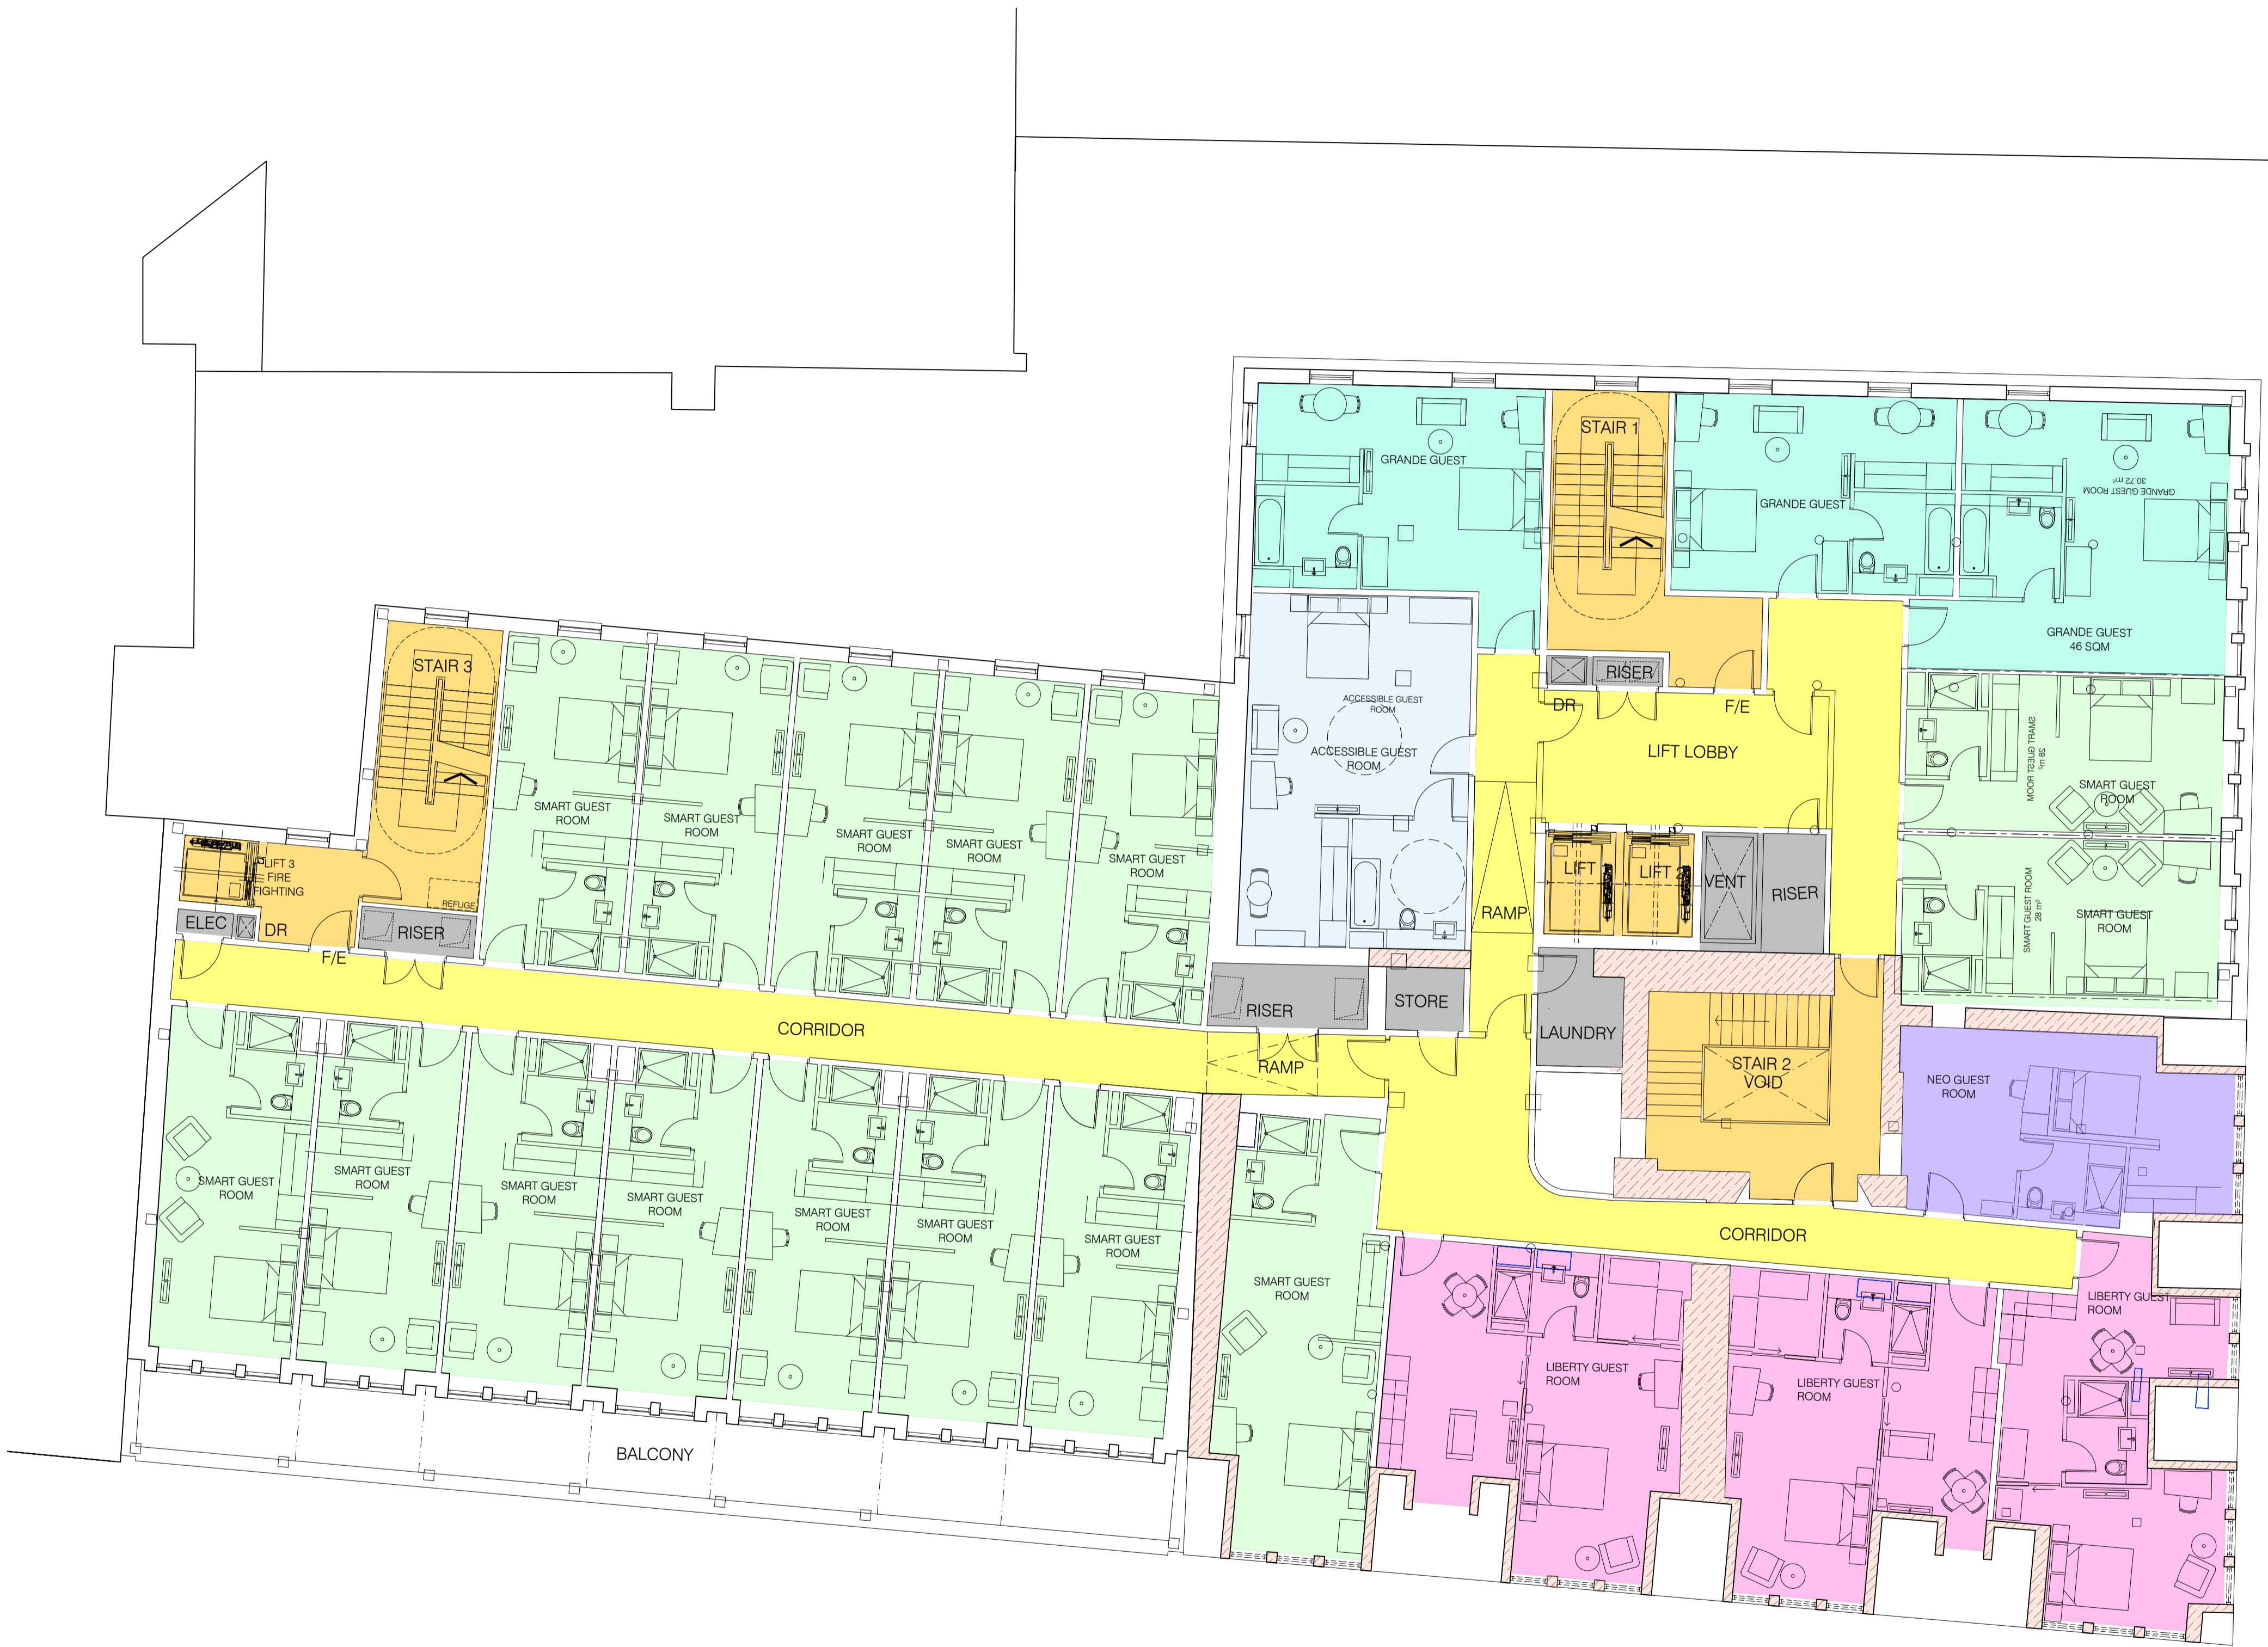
STAIR 1
GRANDE GUEST
GRANDE GUEST
GRANDE GUEST ROOM
30.72 m²
GRANDE GUEST
46 SQM
ACCESSIBLE GUEST ROOM
ACCESSIBLE GUEST ROOM
RISER
DR
F/E
LIFT LOBBY
SMART GUEST ROOM
38 m²
SMART GUEST ROOM
SMART GUEST ROOM
28 m²
SMART GUEST ROOM
LIFT
LIFT 2
VENT
RISER
RAMP
STAIR 3
SMART GUEST ROOM
SMART GUEST ROOM
SMART GUEST ROOM
SMART GUEST ROOM
SMART GUEST ROOM
LIFT 3 FIRE FIGHTING
REFUGE
ELEC
DR
RISER
F/E
CORRIDOR
RISER
STORE
LAUNDRY
RAMP
STAIR 2 VOID
NEO GUEST ROOM
SMART GUEST ROOM
SMART GUEST ROOM
SMART GUEST ROOM
SMART GUEST ROOM
SMART GUEST ROOM
SMART GUEST ROOM
SMART GUEST ROOM
SMART GUEST ROOM
CORRIDOR
LIBERTY GUEST ROOM
LIBERTY GUEST ROOM
LIBERTY GUEST ROOM
BALCONY